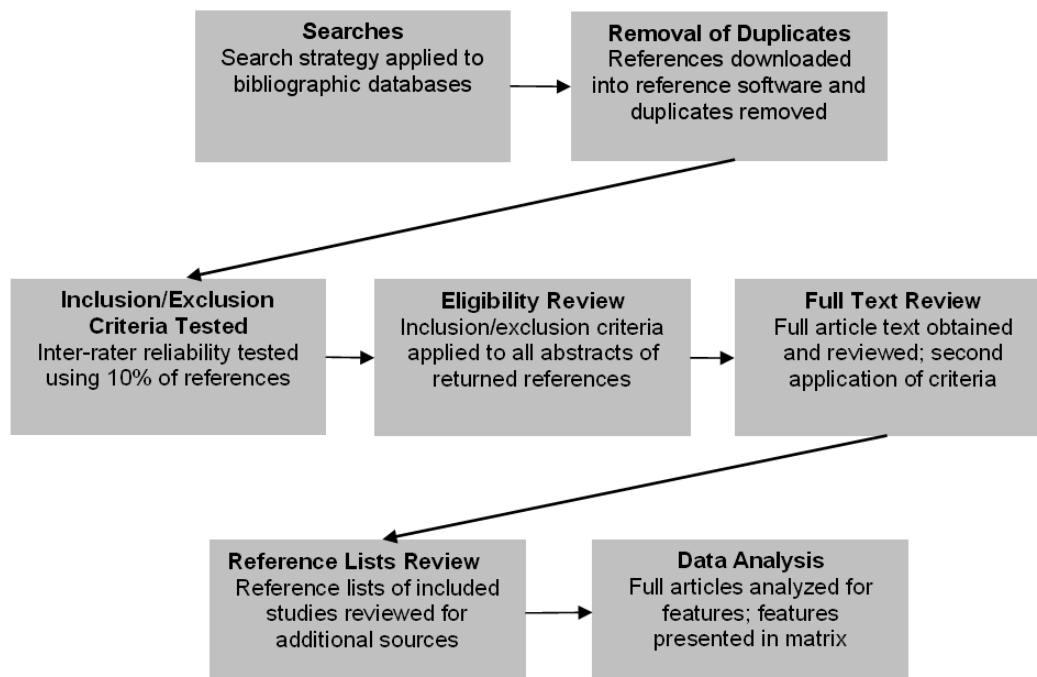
**Searches**
Search strategy applied to bibliographic databases

**Removal of Duplicates**
References downloaded into reference software and duplicates removed

**Inclusion/Exclusion Criteria Tested**
Inter-rater reliability tested using 10% of references

**Eligibility Review**
Inclusion/exclusion criteria applied to all abstracts of returned references

**Full Text Review**
Full article text obtained and reviewed; second application of criteria

**Reference Lists Review**
Reference lists of included studies reviewed for additional sources

**Data Analysis**
Full articles analyzed for features; features presented in matrix